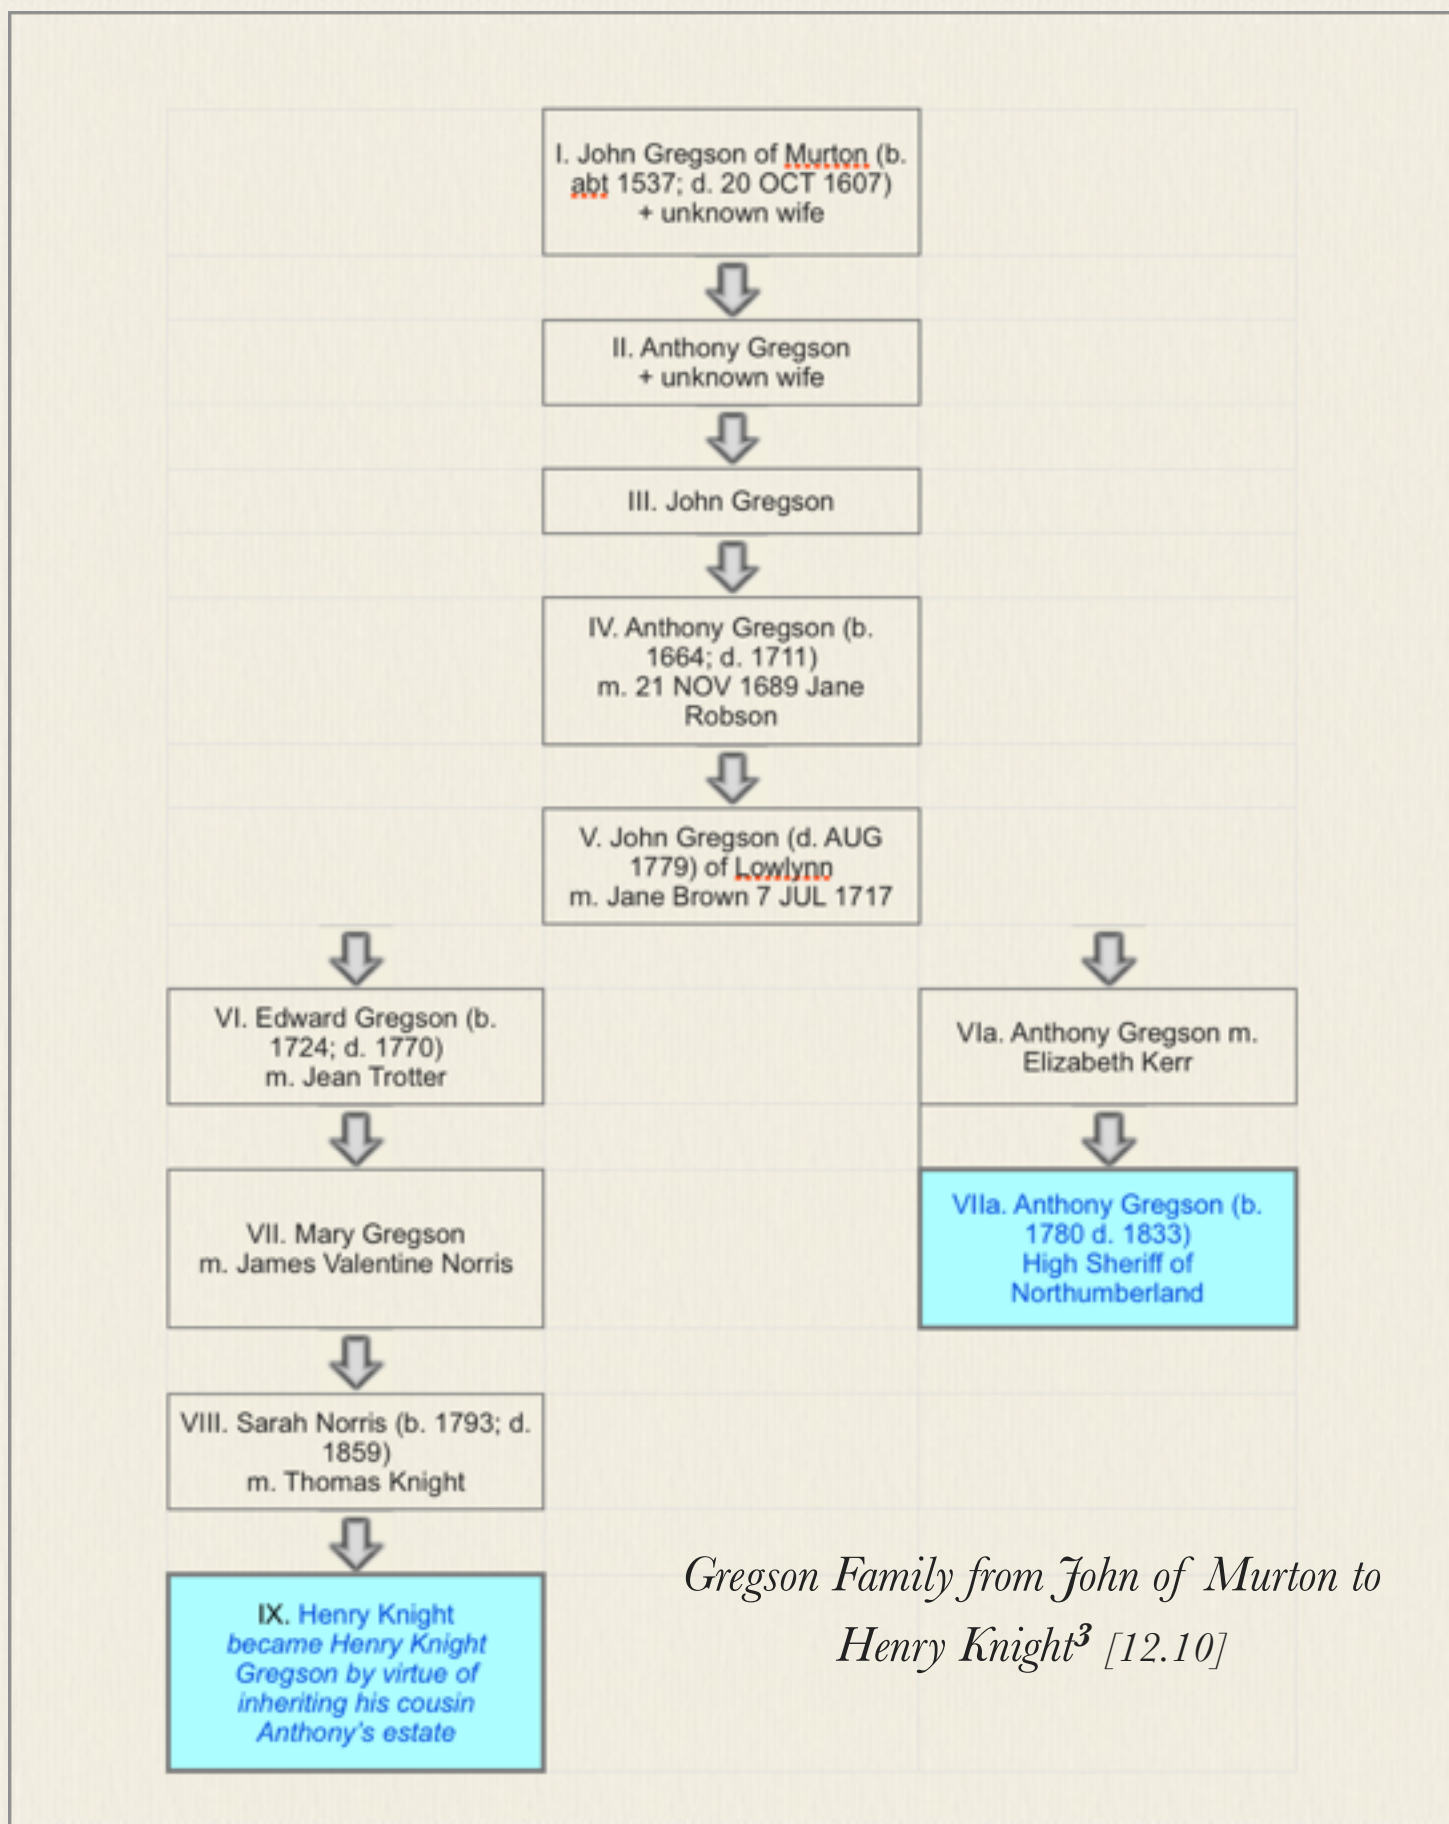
I. John Gregson of Murton (b. abt 1537; d. 20 OCT 1607) + unknown wife

II. Anthony Gregson + unknown wife

III. John Gregson

IV. Anthony Gregson (b. 1664; d. 1711) m. 21 NOV 1689 Jane Robson

V. John Gregson (d. AUG 1779) of Lowlynn m. Jane Brown 7 JUL 1717

VI. Edward Gregson (b. 1724; d. 1770) m. Jean Trotter

VII. Mary Gregson m. James Valentine Norris

VIII. Sarah Norris (b. 1793; d. 1859) m. Thomas Knight

IX. Henry Knight became Henry Knight Gregson by virtue of inheriting his cousin Anthony's estate

VIa. Anthony Gregson m. Elizabeth Kerr

VIIa. Anthony Gregson (b. 1780 d. 1833) High Sheriff of Northumberland

Gregson Family from John of Murton to Henry Knight$^3$ [12.10]